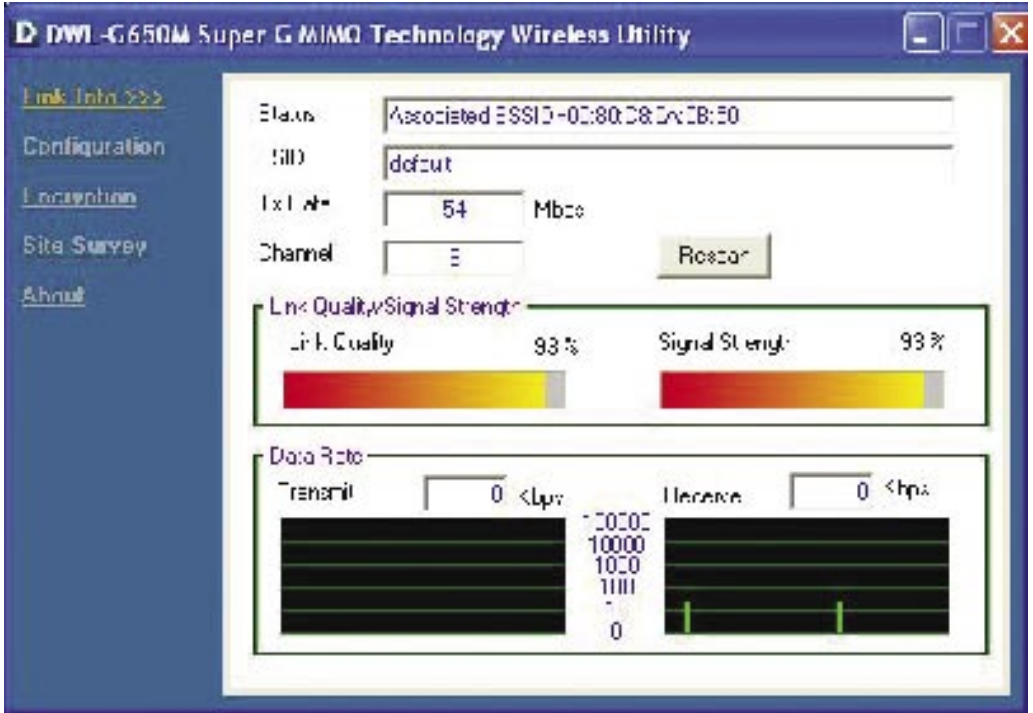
D DWL-G650M Super G MIMO Technology Wireless Utility

Link Info >>>
Configuration
Encryption
Site Survey
About

Status Associated BSSID=00:80:C8:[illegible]:CB:50
SSID default
Tx Rate 54 Mbps
Channel 6 Rescan

Link Quality/Signal Strength
Link Quality 93 %
Signal Strength 93 %

Data Rate
Transmit 0 Kbps
Receive 0 Kbps
100000
10000
1000
100
10
0